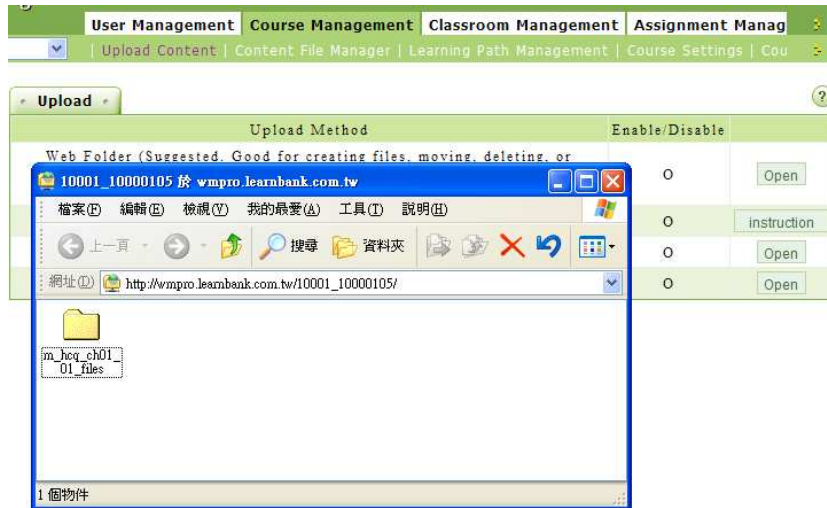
User Management | Course Management | Classroom Management | Assignment Manag

| Upload Content | Content File Manager | Learning Path Management | Course Settings | Cou

Upload

| Upload Method | Enable/Disable | |
|---|---|---|
| Web Folder (Suggested. Good for creating files, moving, deleting, or | O | Open |
| | O | instruction |
| | O | Open |
| | O | Open |

10001_10000105 於 wmpro.learnbank.com.tw

檔案(F) 編輯(E) 檢視(V) 我的最愛(A) 工具(T) 說明(H)

上一頁 搜尋 資料夾

網址(D) http://wmpro.learnbank.com.tw/10001_10000105/

m_hcq_ch01_01_files

1 個物件